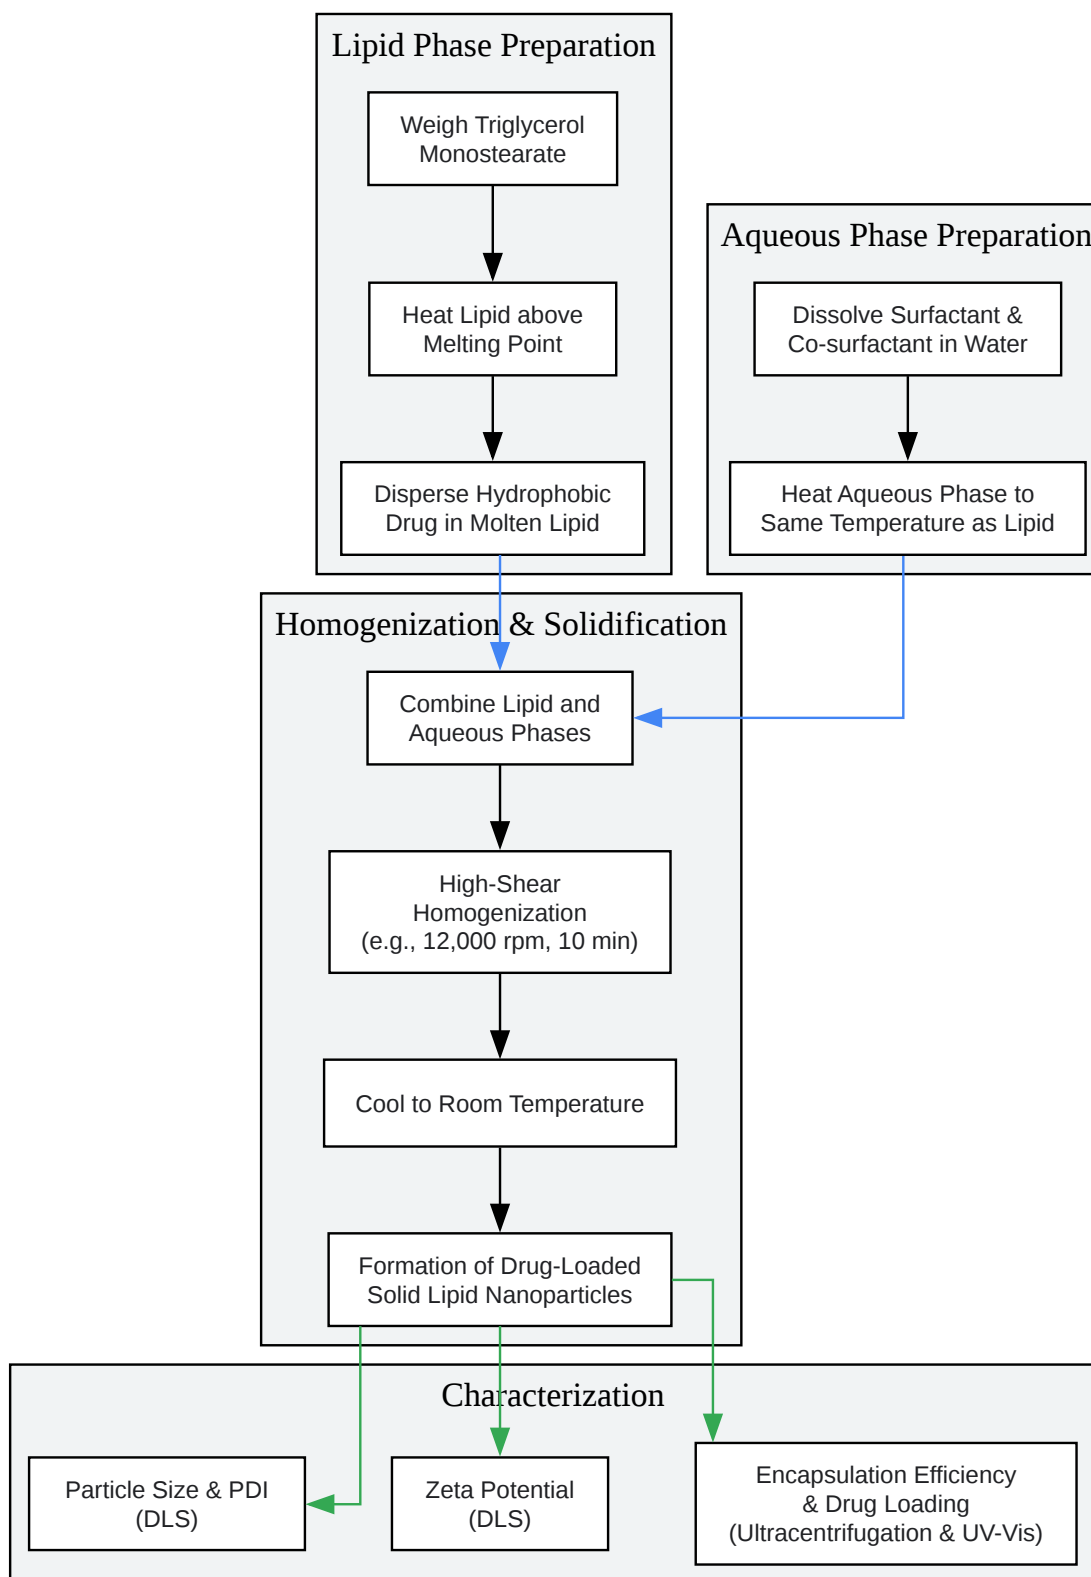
Lipid Phase Preparation

Weigh Triglycerol Monostearate

Heat Lipid above Melting Point

Disperse Hydrophobic Drug in Molten Lipid

Aqueous Phase Preparation

Dissolve Surfactant & Co-surfactant in Water

Heat Aqueous Phase to Same Temperature as Lipid

Homogenization & Solidification

Combine Lipid and Aqueous Phases

High-Shear Homogenization (e.g., 12,000 rpm, 10 min)

Cool to Room Temperature

Formation of Drug-Loaded Solid Lipid Nanoparticles

Characterization

Particle Size & PDI (DLS)

Zeta Potential (DLS)

Encapsulation Efficiency & Drug Loading (Ultracentrifugation & UV-Vis)